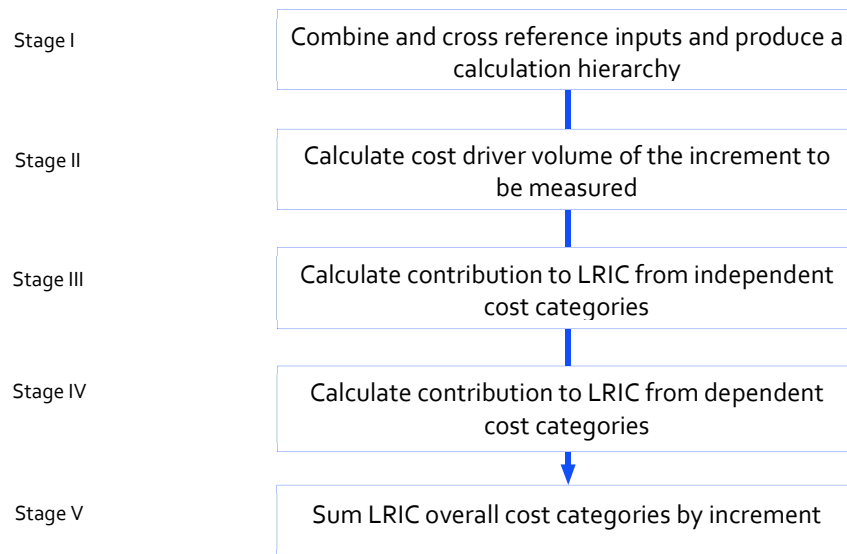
Stage I

Combine and cross reference inputs and produce a calculation hierarchy

Stage II

Calculate cost driver volume of the increment to be measured

Stage III

Calculate contribution to LRIC from independent cost categories

Stage IV

Calculate contribution to LRIC from dependent cost categories

Stage V

Sum LRIC overall cost categories by increment